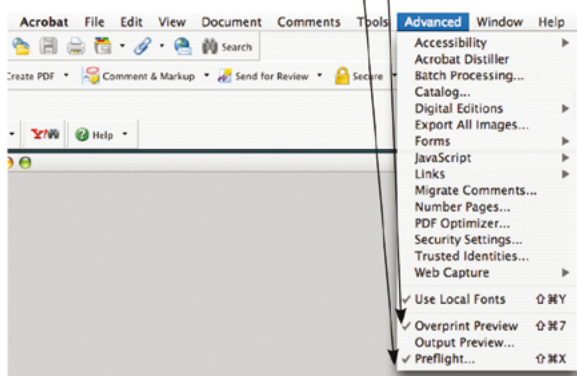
Acrobat File Edit View Document Comments Tools Advanced Window Help

Search

Create PDF Comment & Markup Send for Review Secure

Help

Accessibility
Acrobat Distiller
Batch Processing...
Catalog...
Digital Editions
Export All Images...
Forms
JavaScript
Links
Migrate Comments...
Number Pages...
PDF Optimizer...
Security Settings...
Trusted Identities...
Web Capture

✓ Use Local Fonts ⇧⌘Y

✓ Overprint Preview ⇧⌘7
Output Preview...
✓ Preflight... ⇧⌘X